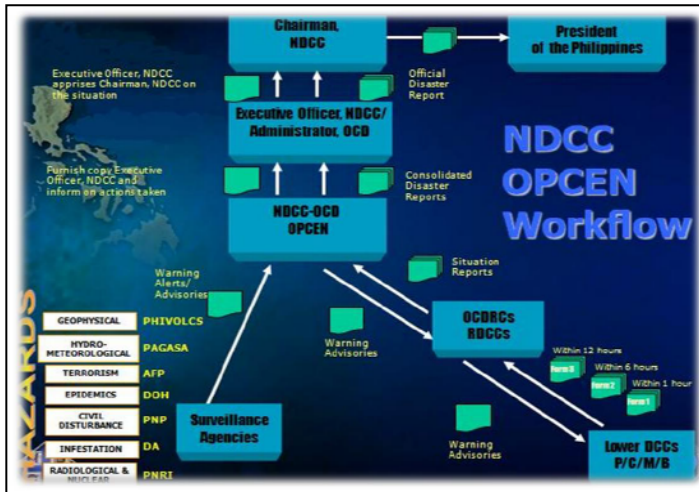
Chairman, NDCC

President of the Philippines

Executive Officer, NDCC apprises Chairman, NDCC on the situation

Official Disaster Report

Executive Officer, NDCC/ Administrator, OCD

NDCC OPCEN Workflow

Furnish copy Executive Officer, NDCC and inform on actions taken

Consolidated Disaster Reports

NDCC-OCD OPCEN

Situation Reports

Warning Alerts/ Advisories

HAZARDS

| GEOPHYSICAL | PHIVOLCS |
|---|---|
| HYDRO-METEOROLOGICAL | PAGASA |
| TERRORISM | AFP |
| EPIDEMICS | DOH |
| CIVIL DISTURBANCE | PNP |
| INFESTATION | DA |
| RADIOLOGICAL & NUCLEAR | PNRI |

Warning Advisories

OCDRCs RDCCs

Within 12 hours

Within 6 hours

Within 1 hour

Form 3

Form 2

Form 1

Surveillance Agencies

Warning Advisories

Lower DCCs P/C/M/B